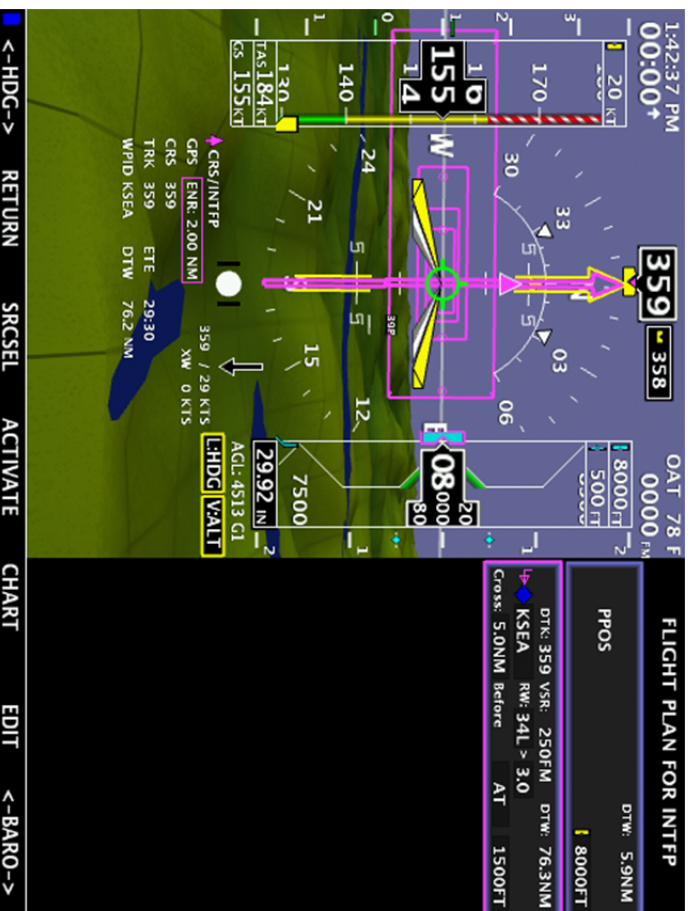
1:42:37 PM
00:00
20 KT
170
155
14
140
TAS 184 KT
GS 155 KT
130
359
358
30
33
N
03
06
24
21
15
12
W
E
CRS/INTFP
GPS ENR: 2.00 NM
CRS 359
TRK 359 ETE 29:30
WPID KSEA DTW 76.2 NM
359 / 29 KTS
XW 0 KTS
OAT 78 F
0000 FM
8000 FT
500 FT
08
7500
29.92 IN
AGL: 4513 G1
L:HDG V:ALT
FLIGHT PLAN FOR INTFP
PPOS
DTW: 5.9NM
8000FT
DTK: 359 VSR: 250FM DTW: 76.3NM
KSEA RW: 34L > 3.0
Cross: 5.0NM Before AT 1500FT
<-HDG-> RETURN SRCSEL ACTIVATE CHART EDIT <-BARO->